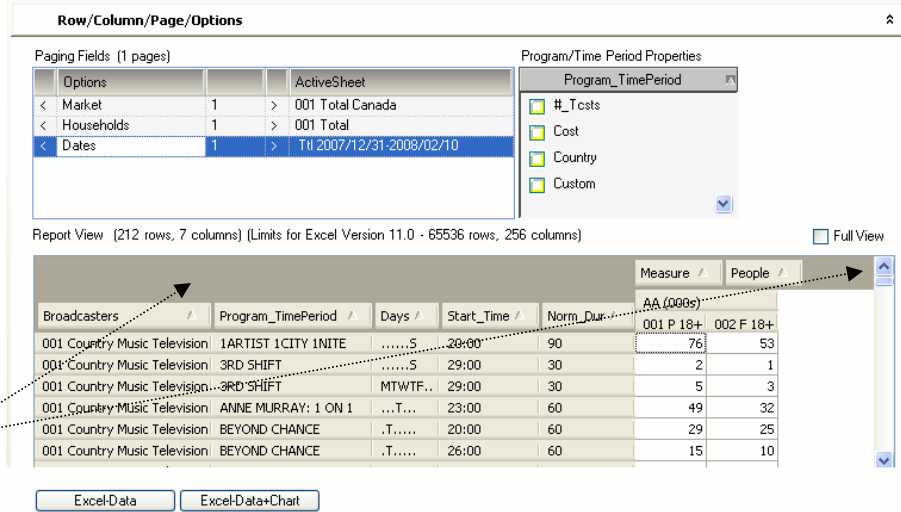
Row/Column/Page/Options

Paging Fields (1 pages)

|   | Options    |   |   | ActiveSheet                |
|---|------------|---|---|----------------------------|
| < | Market     | 1 | > | 001 Total Canada           |
| < | Households | 1 | > | 001 Total                  |
| < | Dates      | 1 | > | Ttl 2007/12/31-2008/02/10  |

Program/Time Period Properties

Program_TimePeriod

#_Tcsts
Cost
Country
Custom

Report View (212 rows, 7 columns) (Limits for Excel Version 11.0 - 65536 rows, 256 columns)

Full View

Measure
People
AA (000s)

| Broadcasters | Program_TimePeriod | Days | Start_Time | Norm_Dur | 001 P 18+ | 002 F 18+ |
|---|---|---|---|---|---|---|
| 001 Country Music Television | 1ARTIST 1CITY 1NITE | ......S | 20:00 | 90 | 76 | 53 |
| 001 Country Music Television | 3RD SHIFT | ......S | 29:00 | 30 | 2 | 1 |
| 001 Country Music Television | 3RD SHIFT | MTWTF.. | 29:00 | 30 | 5 | 3 |
| 001 Country Music Television | ANNE MURRAY: 1 ON 1 | ...T... | 23:00 | 60 | 49 | 32 |
| 001 Country Music Television | BEYOND CHANCE | .T..... | 20:00 | 60 | 29 | 25 |
| 001 Country Music Television | BEYOND CHANCE | .T..... | 26:00 | 60 | 15 | 10 |

Excel-Data
Excel-Data+Chart